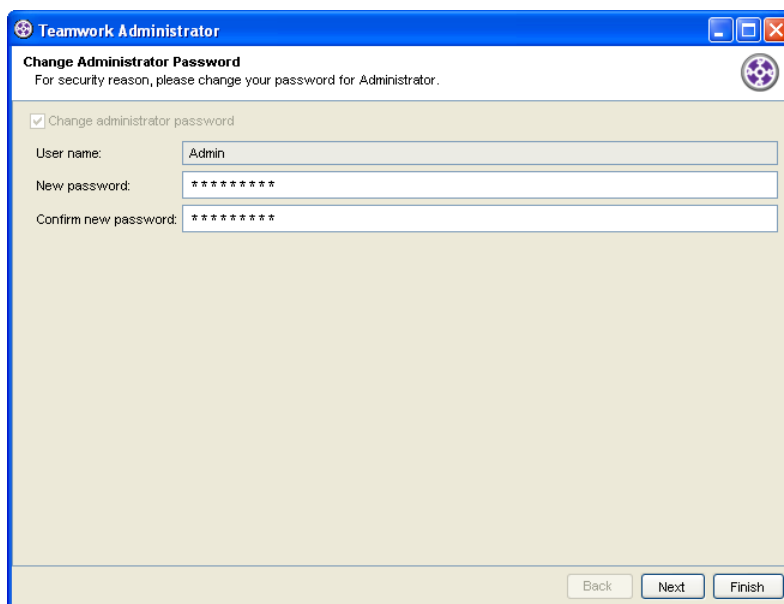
Teamwork Administrator

Change Administrator Password
For security reason, please change your password for Administrator.

Change administrator password

User name: Admin

New password: *********

Confirm new password: *********

Back Next Finish